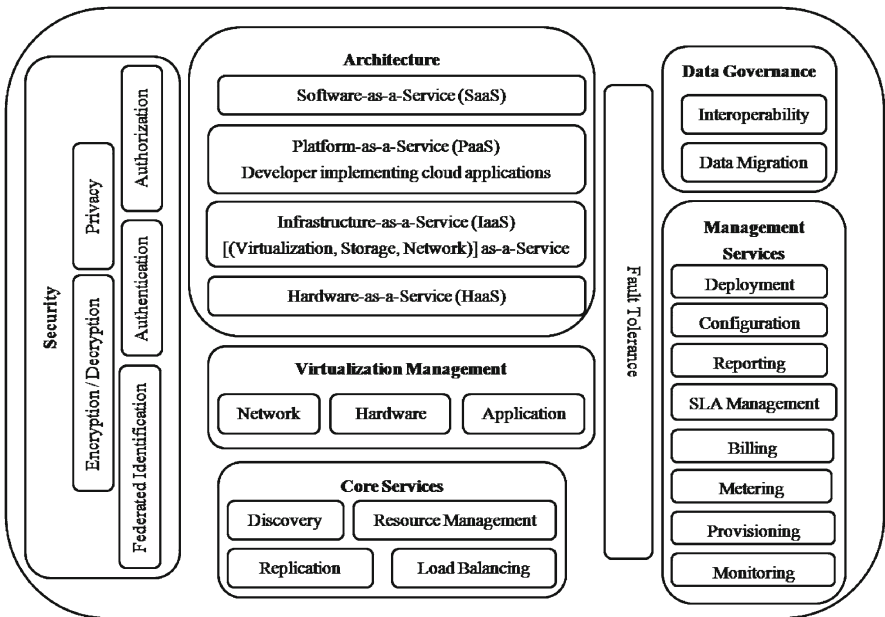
Security

Privacy

Encryption / Decryption

Authorization

Authentication

Federated Identification

Architecture

Software-as-a-Service (SaaS)

Platform-as-a-Service (PaaS)
Developer implementing cloud applications

Infrastructure-as-a-Service (IaaS)
[(Virtualization, Storage, Network)] as-a-Service

Hardware-as-a-Service (HaaS)

Virtualization Management

Network

Hardware

Application

Core Services

Discovery

Resource Management

Replication

Load Balancing

Fault Tolerance

Data Governance

Interoperability

Data Migration

Management Services

Deployment

Configuration

Reporting

SLA Management

Billing

Metering

Provisioning

Monitoring